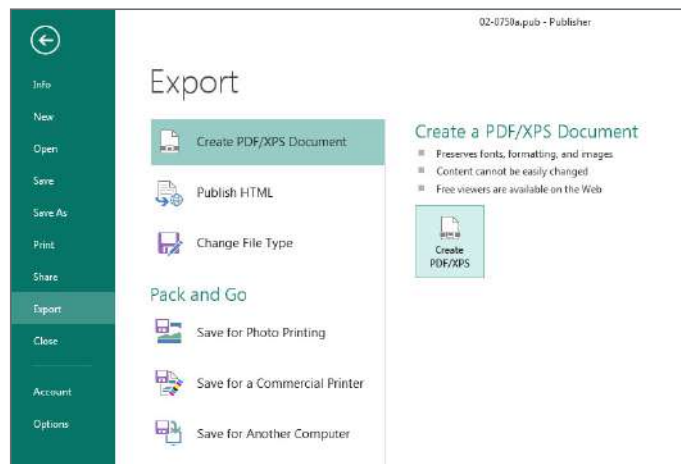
02-0750a.pub - Publisher

Info
New
Open
Save
Save As
Print
Share
Export
Close
Account
Options

Export

Create PDF/XPS Document
Publish HTML
Change File Type

Pack and Go

Save for Photo Printing
Save for a Commercial Printer
Save for Another Computer

Create a PDF/XPS Document

Preserves fonts, formatting, and images
Content cannot be easily changed
Free viewers are available on the Web

Create PDF/XPS